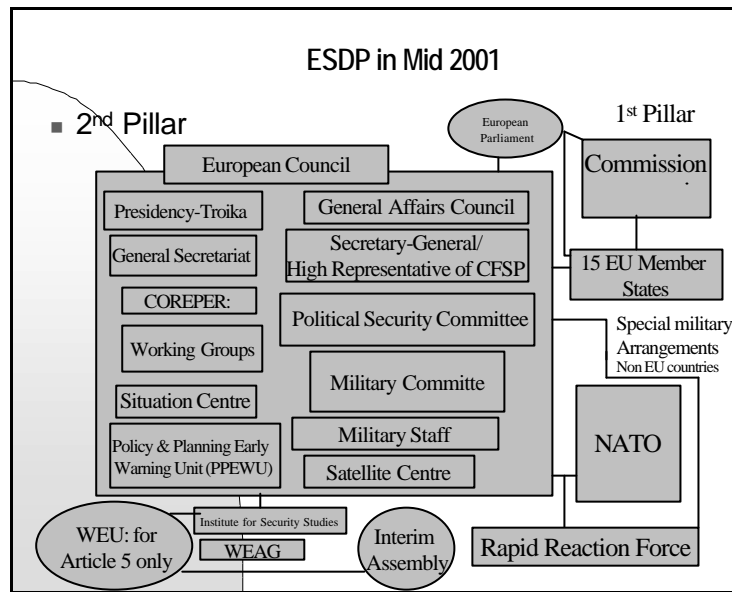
ESDP in Mid 2001

■ 2$^{nd}$ Pillar

1$^{st}$ Pillar

European Parliament

European Council

Commission

Presidency-Troika

General Affairs Council

General Secretariat

Secretary-General/ High Representative of CFSP

15 EU Member States

COREPER:

Working Groups

Political Security Committee

Special military Arrangements Non EU countries

Situation Centre

Military Committe

Policy & Planning Early Warning Unit (PPEWU)

Military Staff

NATO

Satellite Centre

WEU: for Article 5 only

Institute for Security Studies

WEAG

Interim Assembly

Rapid Reaction Force